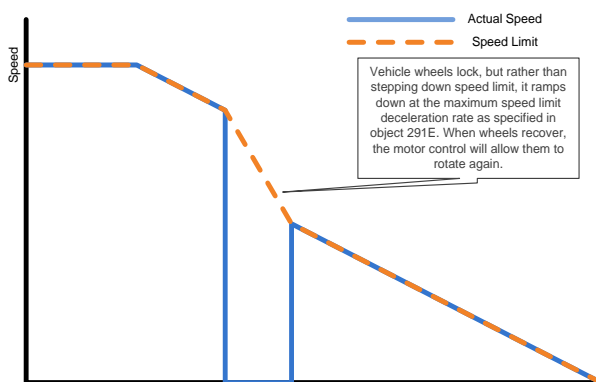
Actual Speed

Speed Limit

Speed

Vehicle wheels lock, but rather than stepping down speed limit, it ramps down at the maximum speed limit deceleration rate as specified in object 291E. When wheels recover, the motor control will allow them to rotate again.